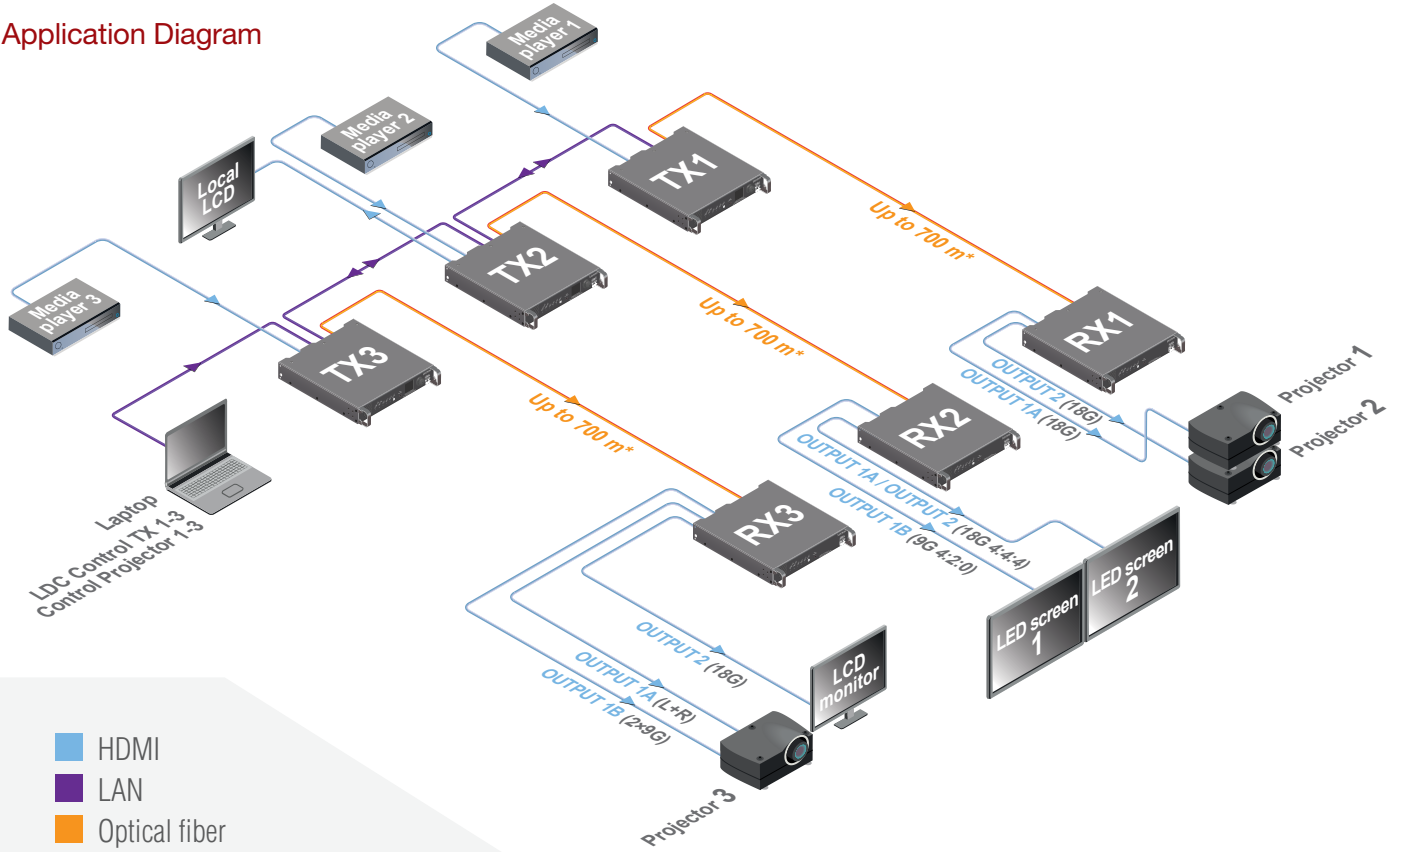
Application Diagram

Media player 1

Media player 2

Local LCD

Media player 3

TX1

TX2

TX3

Up to 700 m*

Up to 700 m*

Up to 700 m*

RX1

RX2

RX3

OUTPUT 2 (18G)

OUTPUT 1A (18G)

Projector 1

Projector 2

OUTPUT 1A / OUTPUT 2 (18G 4:4:4)

OUTPUT 1B (9G 4:2:0)

LED screen 1

LED screen 2

Laptop
LDC Control TX 1-3
Control Projector 1-3

OUTPUT 2 (18G)

OUTPUT 1A (L+R)

OUTPUT 1B (2×9G)

LCD monitor

Projector 3

HDMI
LAN
Optical fiber